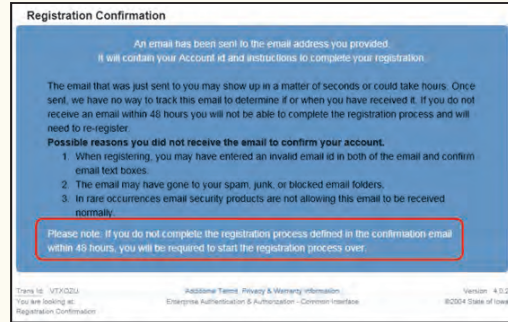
Registration Confirmation

An email has been sent to the email address you provided.
It will contain your Account id and instructions to complete your registration.

The email that was just sent to you may show up in a matter of seconds or could take hours. Once sent, we have no way to track this email to determine if or when you have received it. If you do not receive an email within 48 hours you will not be able to complete the registration process and will need to re-register.

Possible reasons you did not receive the email to confirm your account.

1. When registering, you may have entered an invalid email id in both of the email and confirm email text boxes.
2. The email may have gone to your spam, junk, or blocked email folders.
3. In rare occurrences email security products are not allowing this email to be received normally.

Please note: If you do not complete the registration process defined in the confirmation email within 48 hours, you will be required to start the registration process over.

Trans Id: VTXOZU
You are looking at:
Registration Confirmation

Additional Terms, Privacy & Warranty Information
Enterprise Authentication & Authorization - Common Interface

Version: 4.0.2
©2004 State of Iowa